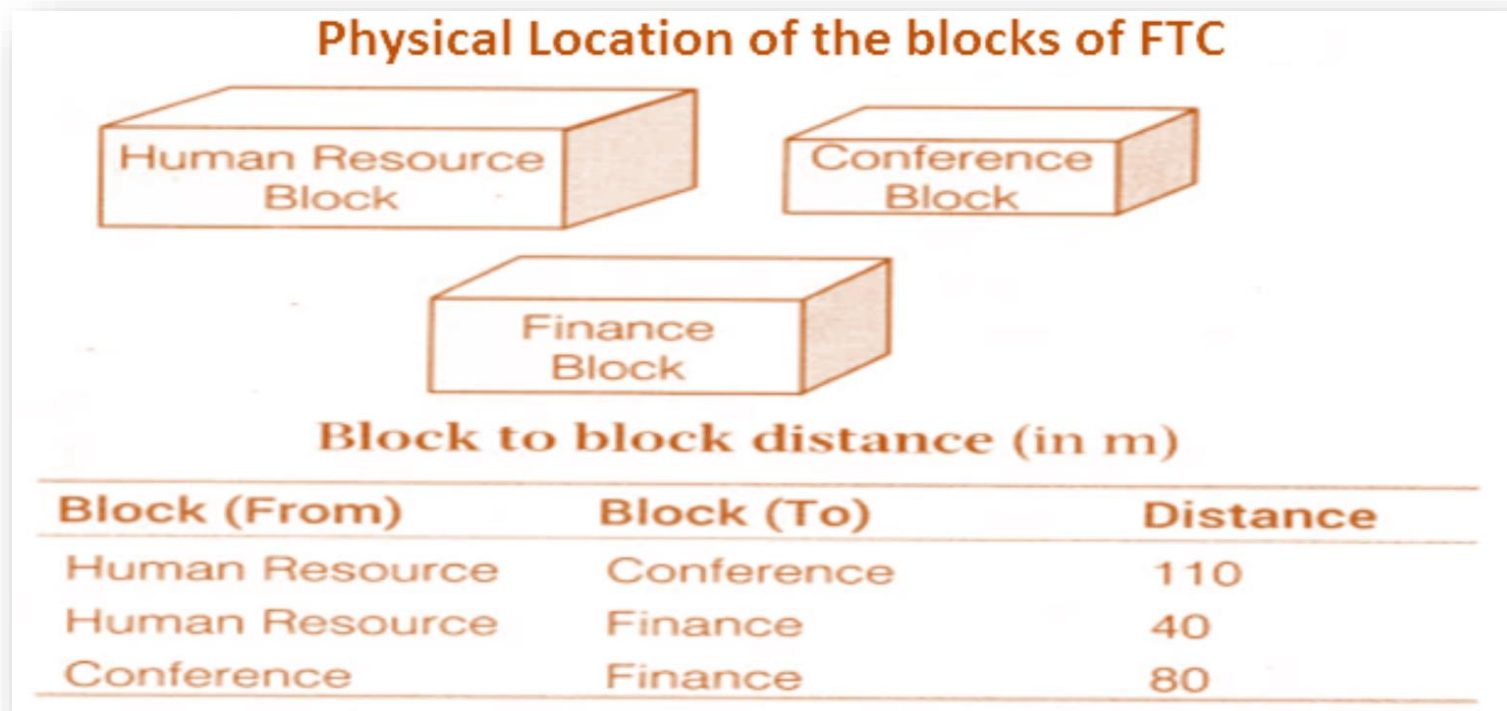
Physical Location of the blocks of FTC

Human Resource Block

Conference Block

Finance Block

Block to block distance (in m)

| Block (From) | Block (To) | Distance |
|---|---|---|
| Human Resource | Conference | 110 |
| Human Resource | Finance | 40 |
| Conference | Finance | 80 |